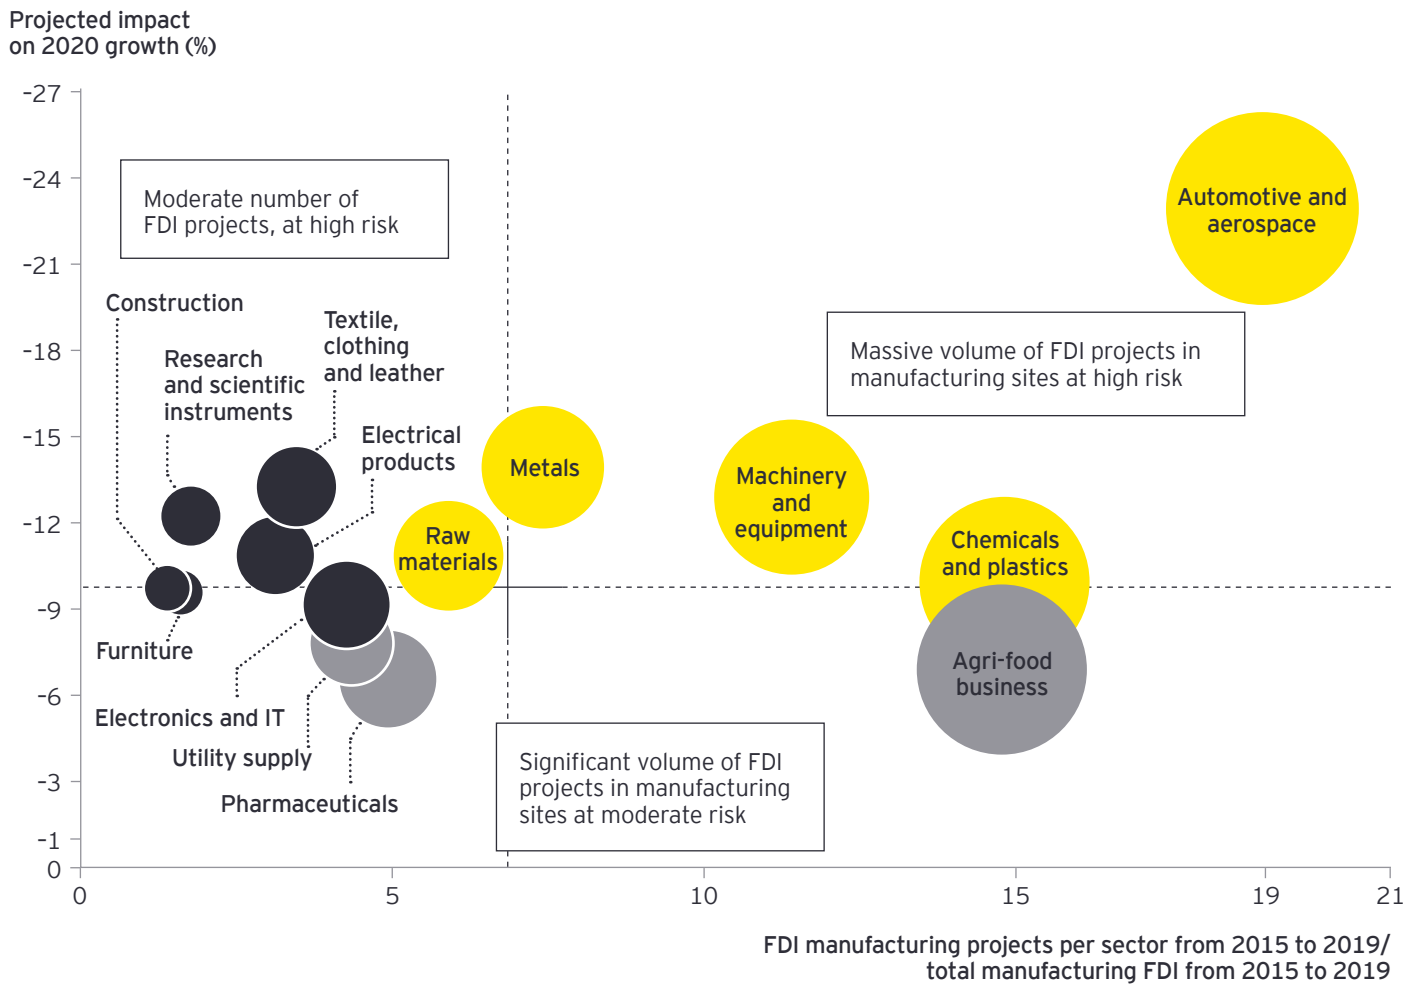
Projected impact on 2020 growth (%)

-27
-24
-21
-18
-15
-12
-9
-6
-3
-1
0

Moderate number of FDI projects, at high risk

Automotive and aerospace

Construction

Textile, clothing and leather

Research and scientific instruments

Massive volume of FDI projects in manufacturing sites at high risk

Electrical products

Metals

Machinery and equipment

Raw materials

Chemicals and plastics

Agri-food business

Furniture

Electronics and IT

Utility supply

Pharmaceuticals

Significant volume of FDI projects in manufacturing sites at moderate risk

0
5
10
15
19
21

FDI manufacturing projects per sector from 2015 to 2019/ total manufacturing FDI from 2015 to 2019